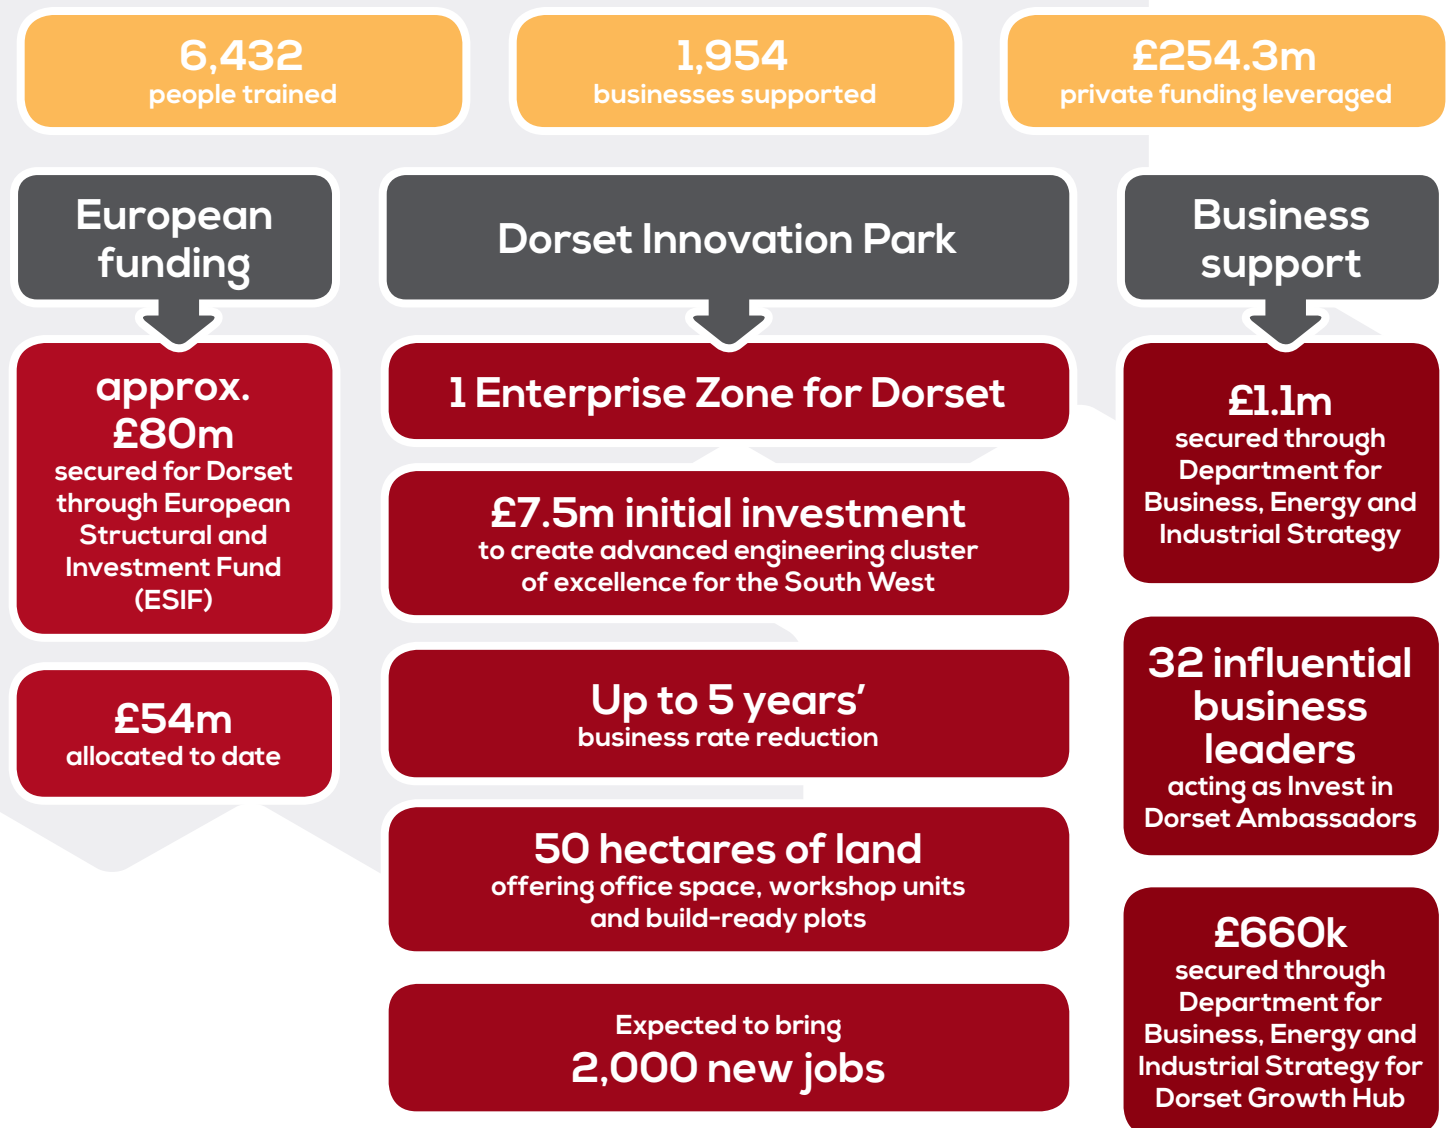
6,432
people trained

1,954
businesses supported

£254.3m
private funding leveraged

European funding

approx. £80m
secured for Dorset through European Structural and Investment Fund (ESIF)

£54m
allocated to date

Dorset Innovation Park

1 Enterprise Zone for Dorset

£7.5m initial investment
to create advanced engineering cluster of excellence for the South West

Up to 5 years'
business rate reduction

50 hectares of land
offering office space, workshop units and build-ready plots

Expected to bring
2,000 new jobs

Business support

£1.1m
secured through Department for Business, Energy and Industrial Strategy

32 influential business leaders
acting as Invest in Dorset Ambassadors

£660k
secured through Department for Business, Energy and Industrial Strategy for Dorset Growth Hub